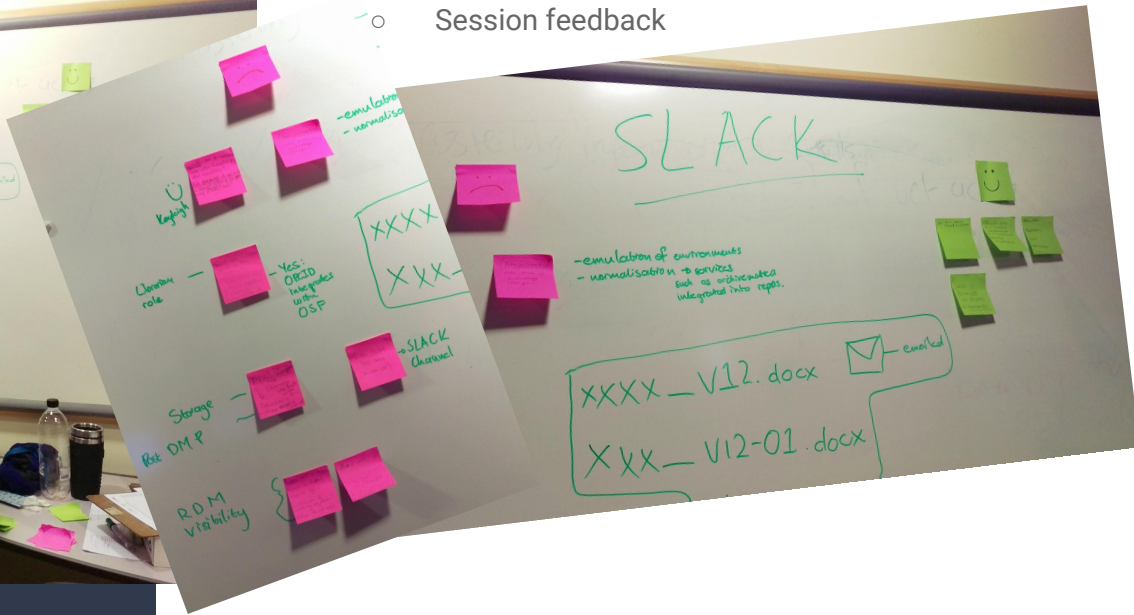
Session feedback

- emulation
- normalisa

Keyleigh

Librarian role

Yes: ORCID integrates with OSF

SLACK Channel

Storage

Post DMP

RDM visibility

XXXX

XXX

SLACK

- emulation of environments
- normalisation → services such as orchestrated integrated into repos.

emailed

XXXX_V12.docx

XXX_V12-01.docx